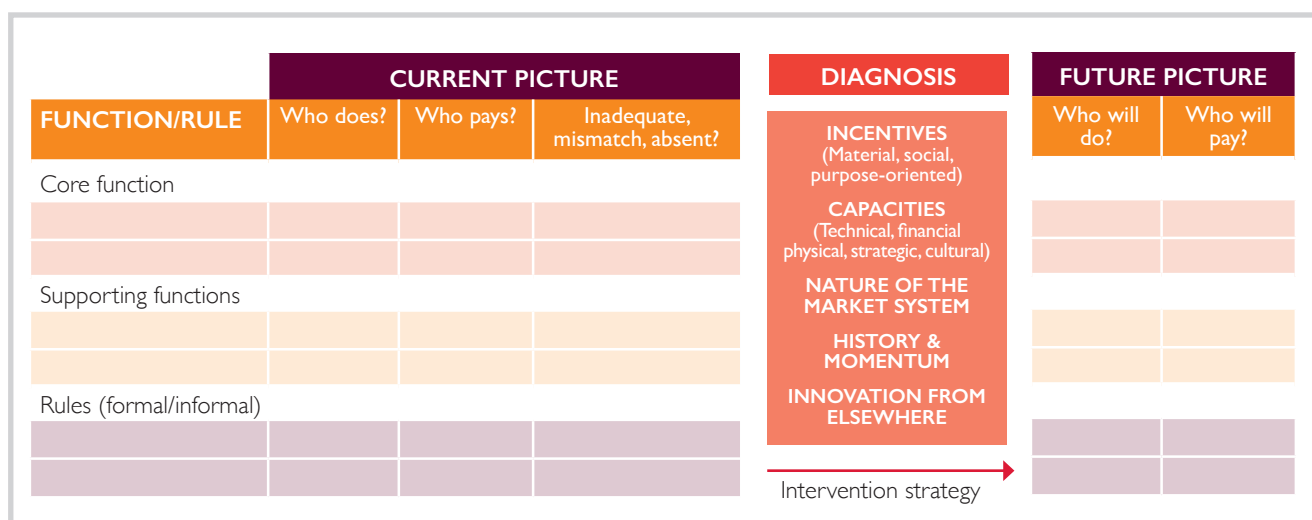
| FUNCTION/RULE | CURRENT PICTURE: Who does? | CURRENT PICTURE: Who pays? | CURRENT PICTURE: Inadequate, mismatch, absent? |
|---|---|---|---|
| Core function | | | |
| | | | |
| | | | |
| Supporting functions | | | |
| | | | |
| | | | |
| Rules (formal/informal) | | | |
| | | | |
| | | | |

DIAGNOSIS

INCENTIVES
(Material, social, purpose-oriented)

CAPACITIES
(Technical, financial physical, strategic, cultural)

NATURE OF THE MARKET SYSTEM

HISTORY & MOMENTUM

INNOVATION FROM ELSEWHERE

Intervention strategy

| FUTURE PICTURE: Who will do? | FUTURE PICTURE: Who will pay? |
|---|---|
| | |
| | |
| | |
| | |
| | |
| | |